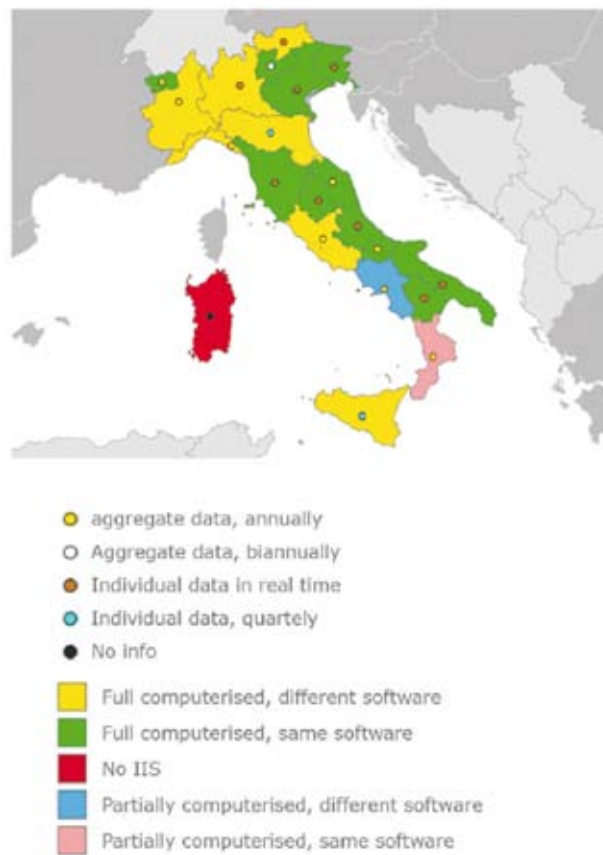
aggregate data, annually
Aggregate data, biannually
Individual data in real time
Individual data, quartely
No info

Full computerised, different software
Full computerised, same software
No IIS
Partially computerised, different software
Partially computerised, same software